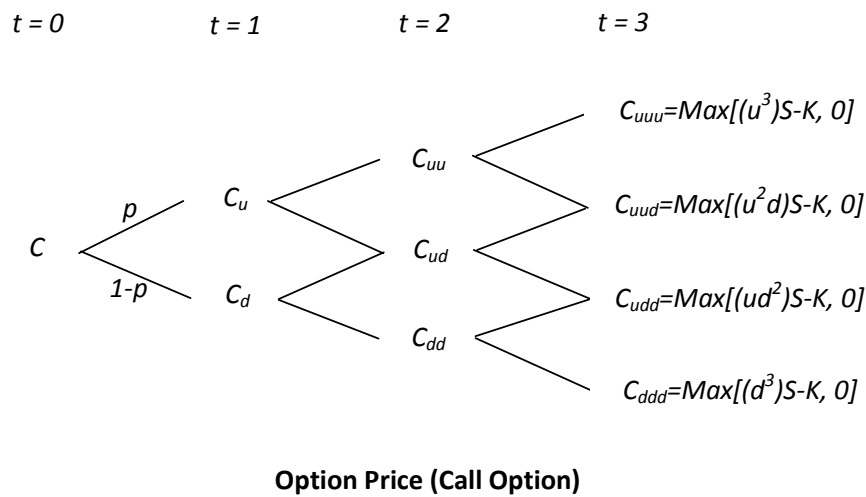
$t = 0$ $t = 1$ $t = 2$ $t = 3$

$C_{uuu}=Max[(u^3)S-K, 0]$

$C_{uu}$

$p$

$C_u$

$C_{uud}=Max[(u^2d)S-K, 0]$

$C$

$C_{ud}$

$1-p$

$C_d$

$C_{udd}=Max[(ud^2)S-K, 0]$

$C_{dd}$

$C_{ddd}=Max[(d^3)S-K, 0]$

**Option Price (Call Option)**